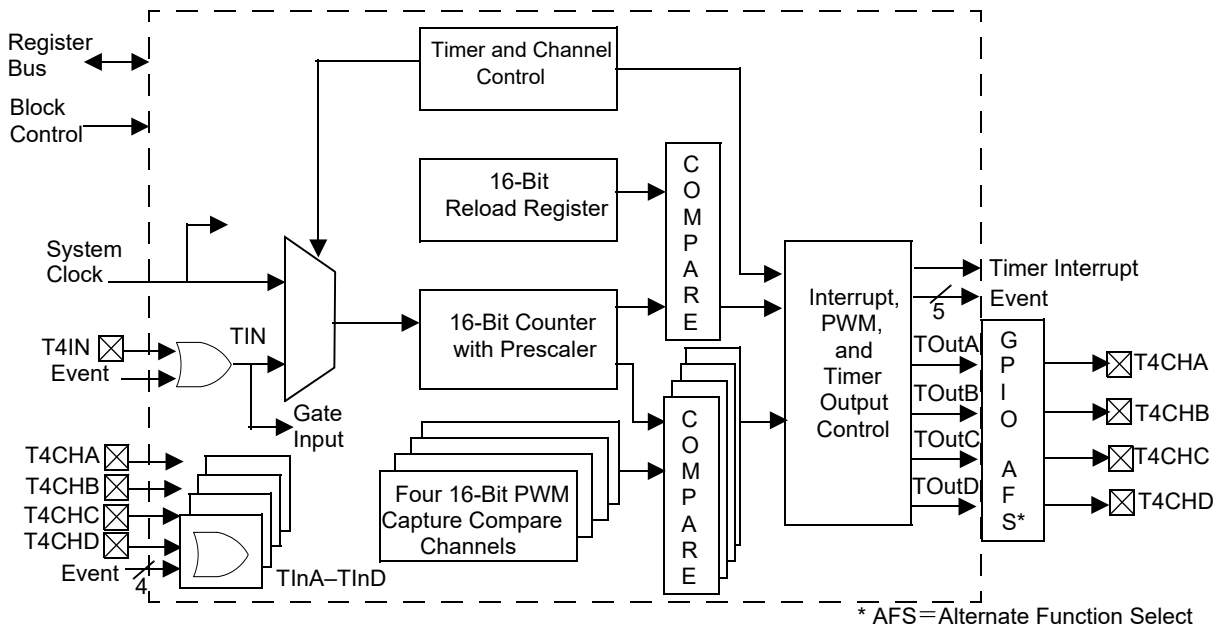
Register Bus

Block Control

Timer and Channel Control

16-Bit Reload Register

C O M P A R E

System Clock

T4IN

Event

TIN

Gate Input

16-Bit Counter with Prescaler

Interrupt, PWM, and Timer Output Control

Timer Interrupt

Event

5

TOutA

TOutB

TOutC

TOutD

G P I O A F S*

T4CHA

T4CHB

T4CHC

T4CHD

T4CHA

T4CHB

T4CHC

T4CHD

Event

4

TInA–TInD

Four 16-Bit PWM Capture Compare Channels

C O M P A R E

* AFS=Alternate Function Select